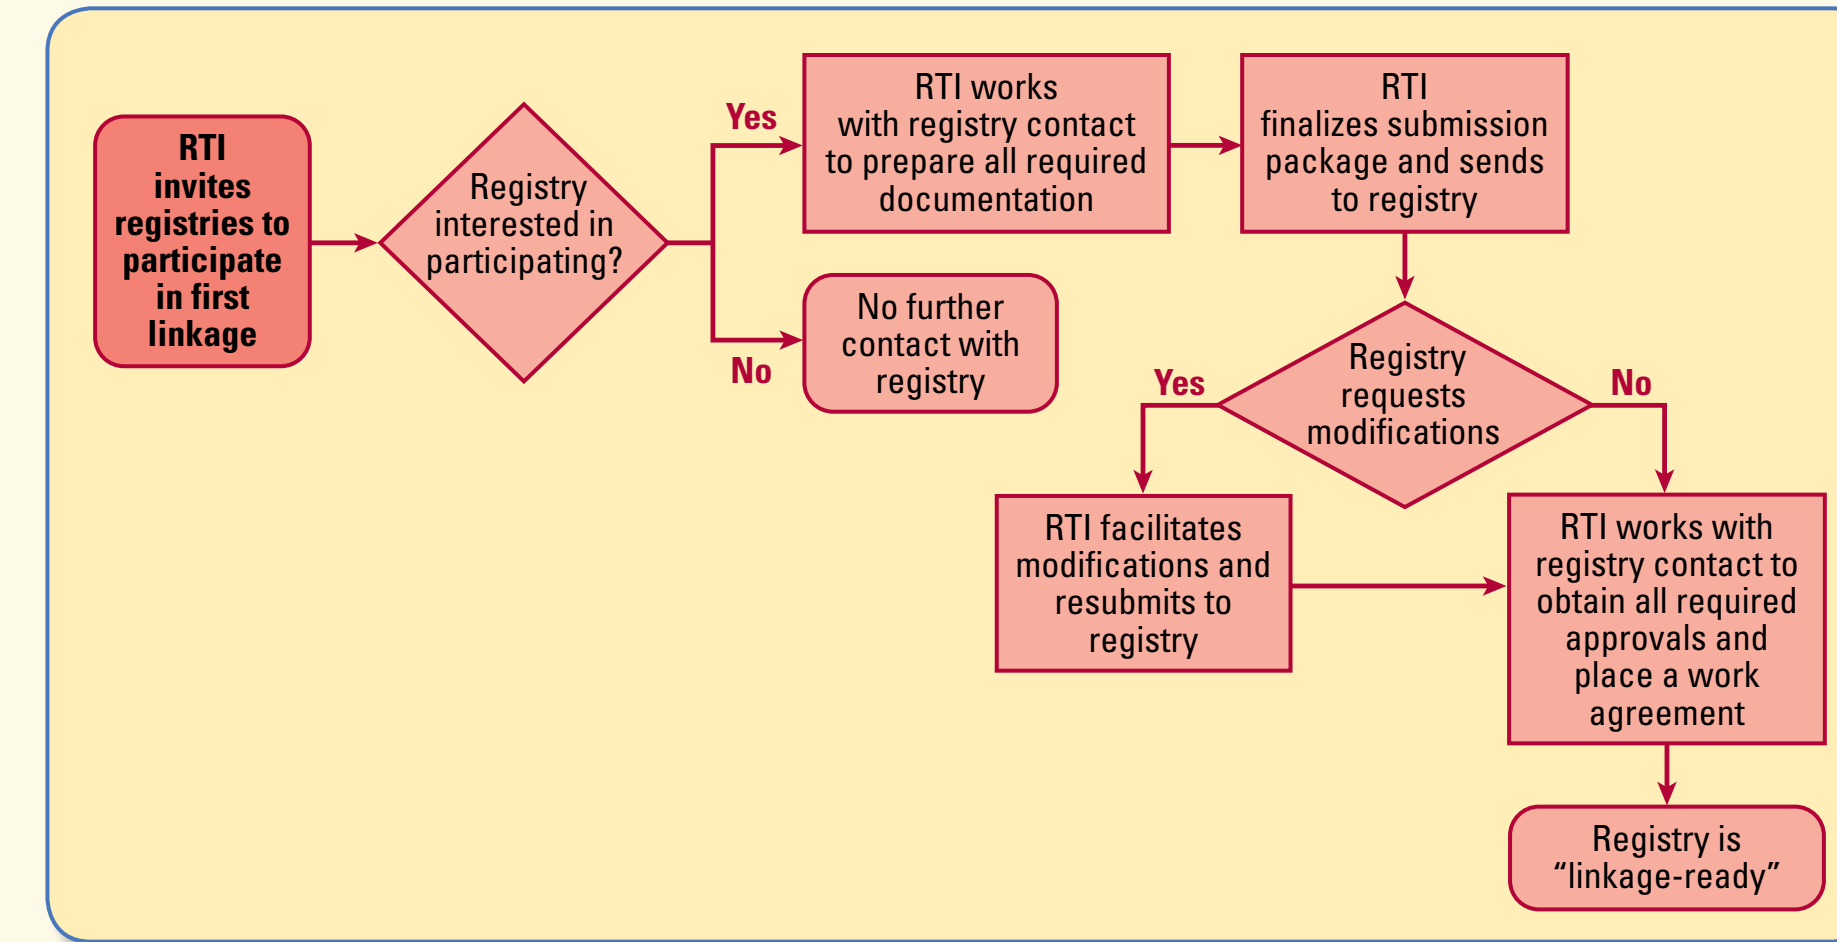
RTI invites registries to participate in first linkage

Registry interested in participating?

Yes

RTI works with registry contact to prepare all required documentation

RTI finalizes submission package and sends to registry

No

No further contact with registry

Registry requests modifications

Yes

No

RTI facilitates modifications and resubmits to registry

RTI works with registry contact to obtain all required approvals and place a work agreement

Registry is “linkage-ready”